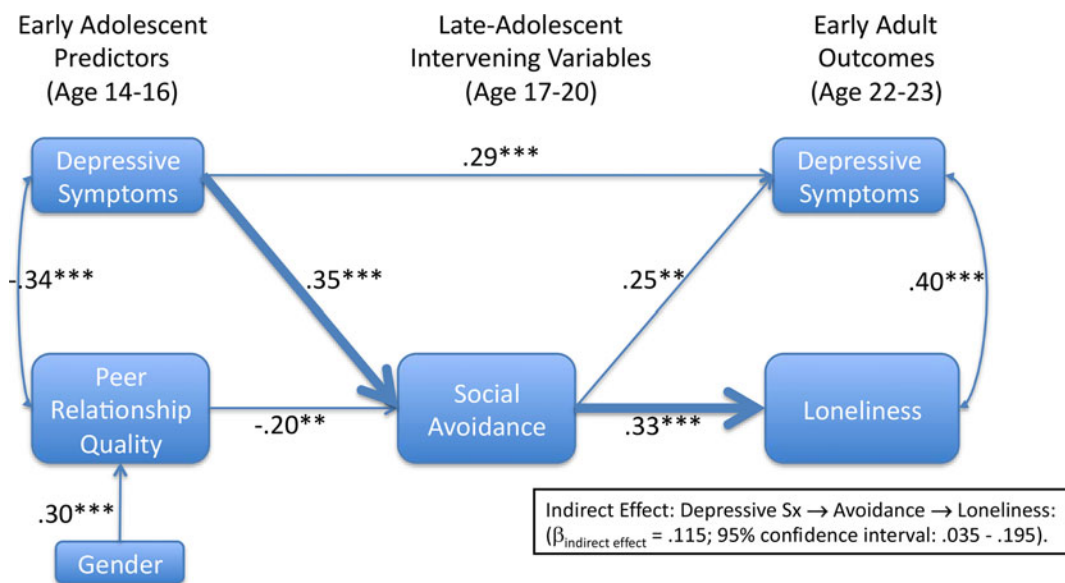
Early Adolescent Predictors (Age 14-16)

Late-Adolescent Intervening Variables (Age 17-20)

Early Adult Outcomes (Age 22-23)

Depressive Symptoms

.29***

Depressive Symptoms

-.34***

.35***

.25**

.40***

Peer Relationship Quality

-.20**

Social Avoidance

.33***

Loneliness

.30***

Gender

Indirect Effect: Depressive Sx → Avoidance → Loneliness: ($\beta_{\text{indirect effect}}$ = .115; 95% confidence interval: .035 - .195).